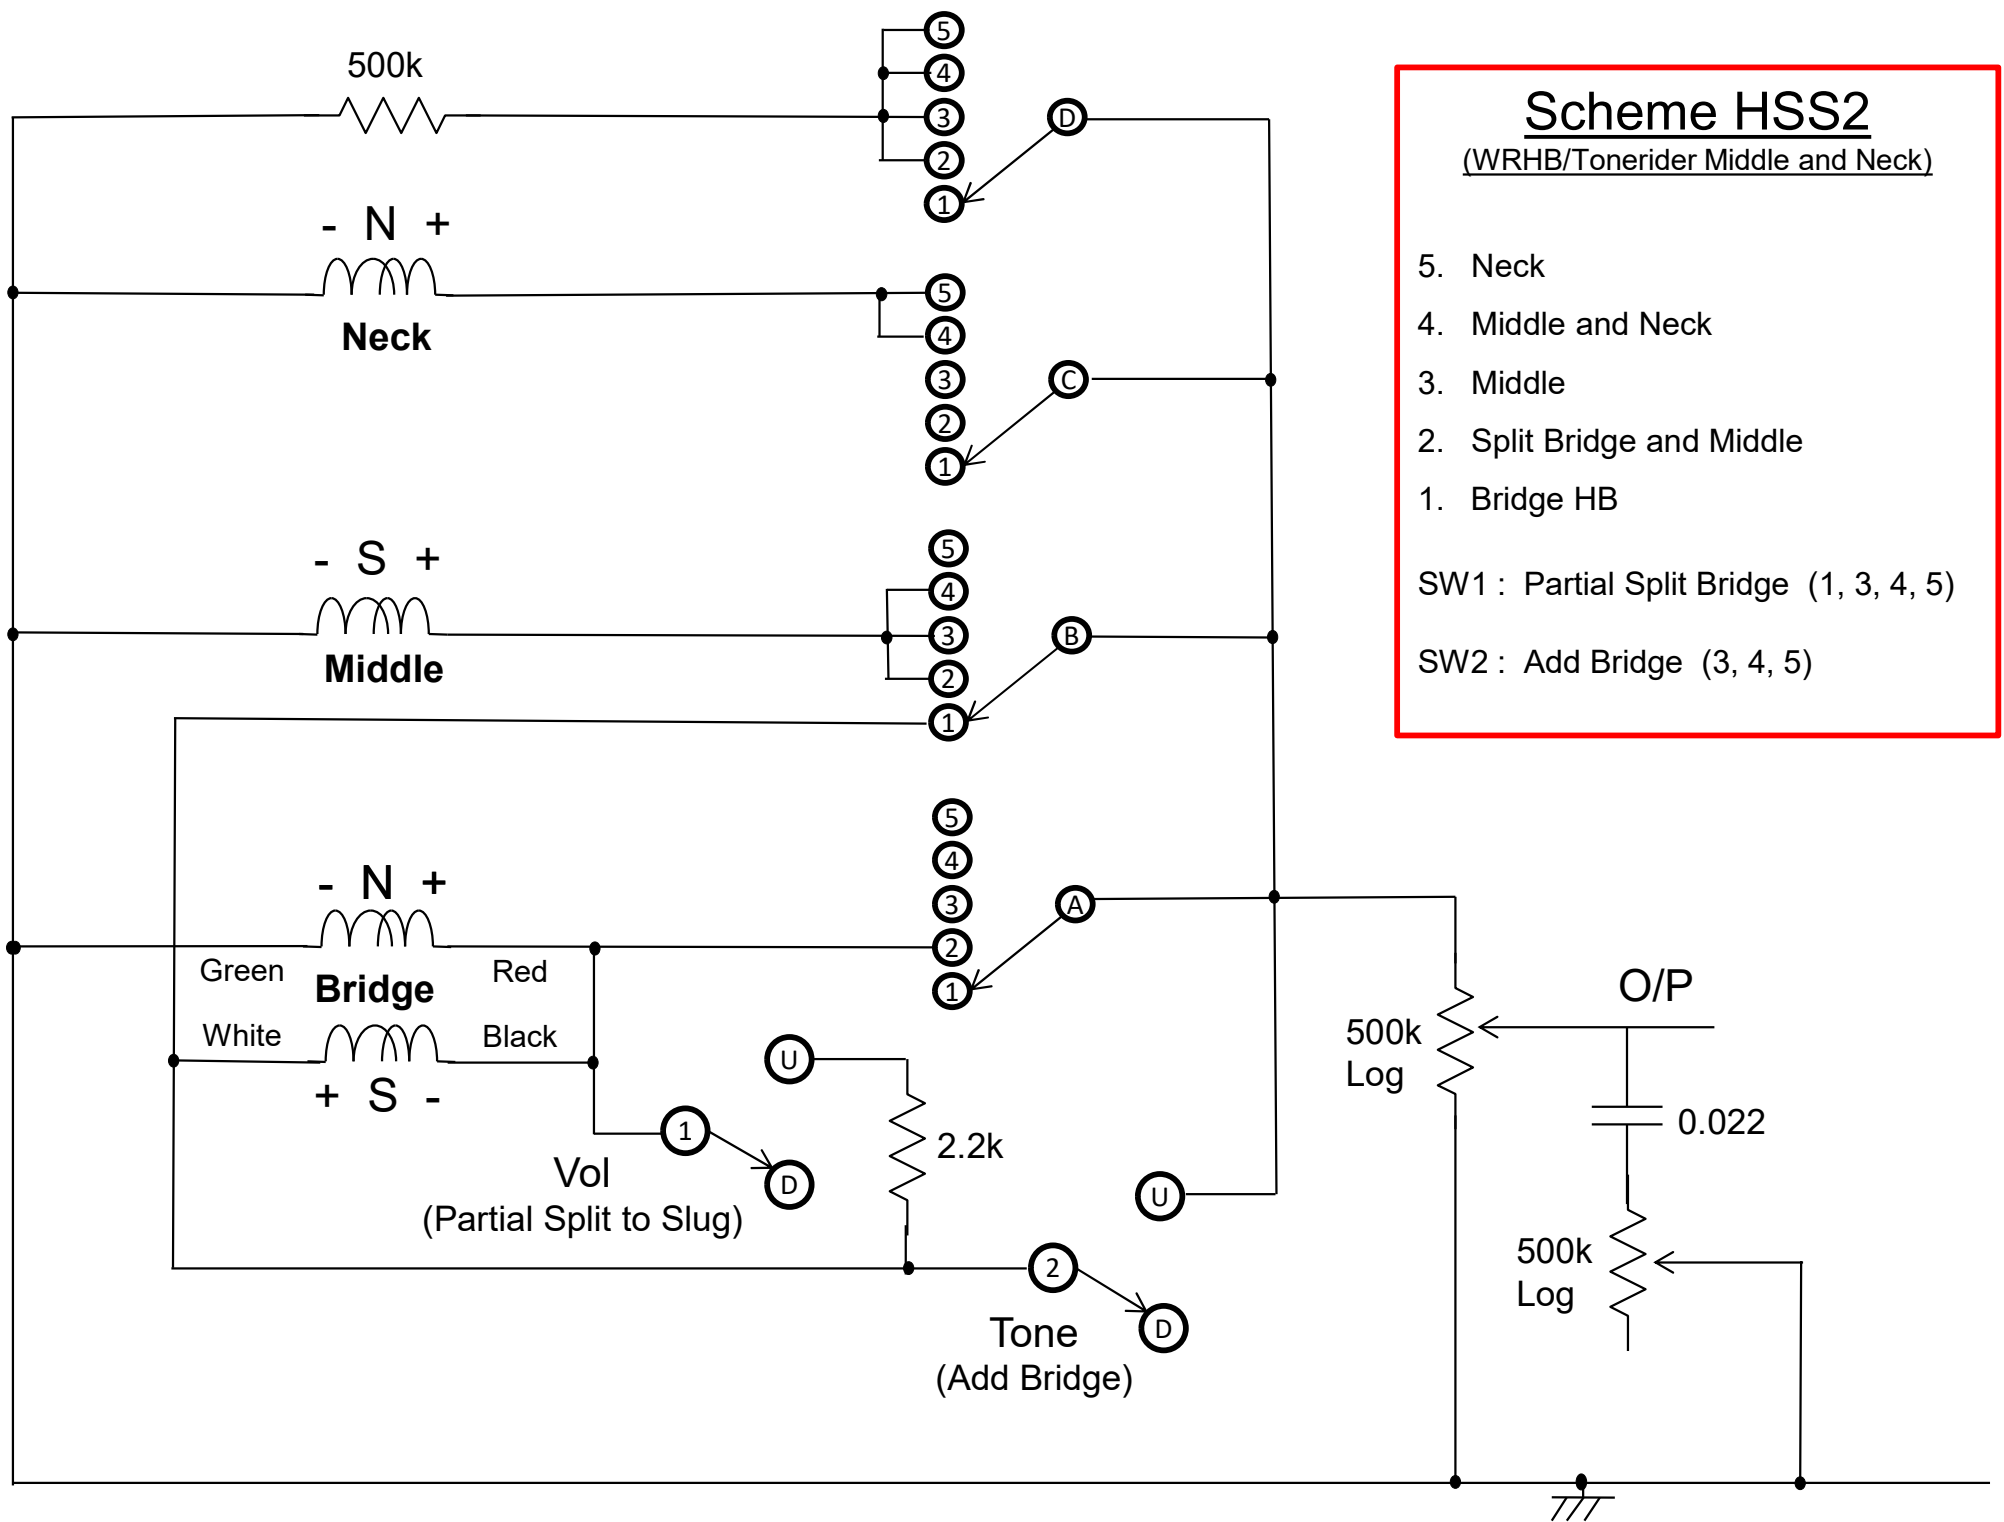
500k

5
4
3
2
1
D

- N +
Neck

5
4
3
2
1
C

- S +
Middle

5
4
3
2
1
B

5
4
3
2
1
A

- N +
Green
Bridge
Red
White
Black
+ S -

U
1
D
Vol
(Partial Split to Slug)

2.2k

U

2
D
Tone
(Add Bridge)

500k
Log

O/P

0.022

500k
Log

Scheme HSS2
(WRHB/Tonerider Middle and Neck)

5. Neck
4. Middle and Neck
3. Middle
2. Split Bridge and Middle
1. Bridge HB

SW1 : Partial Split Bridge (1, 3, 4, 5)

SW2 : Add Bridge (3, 4, 5)